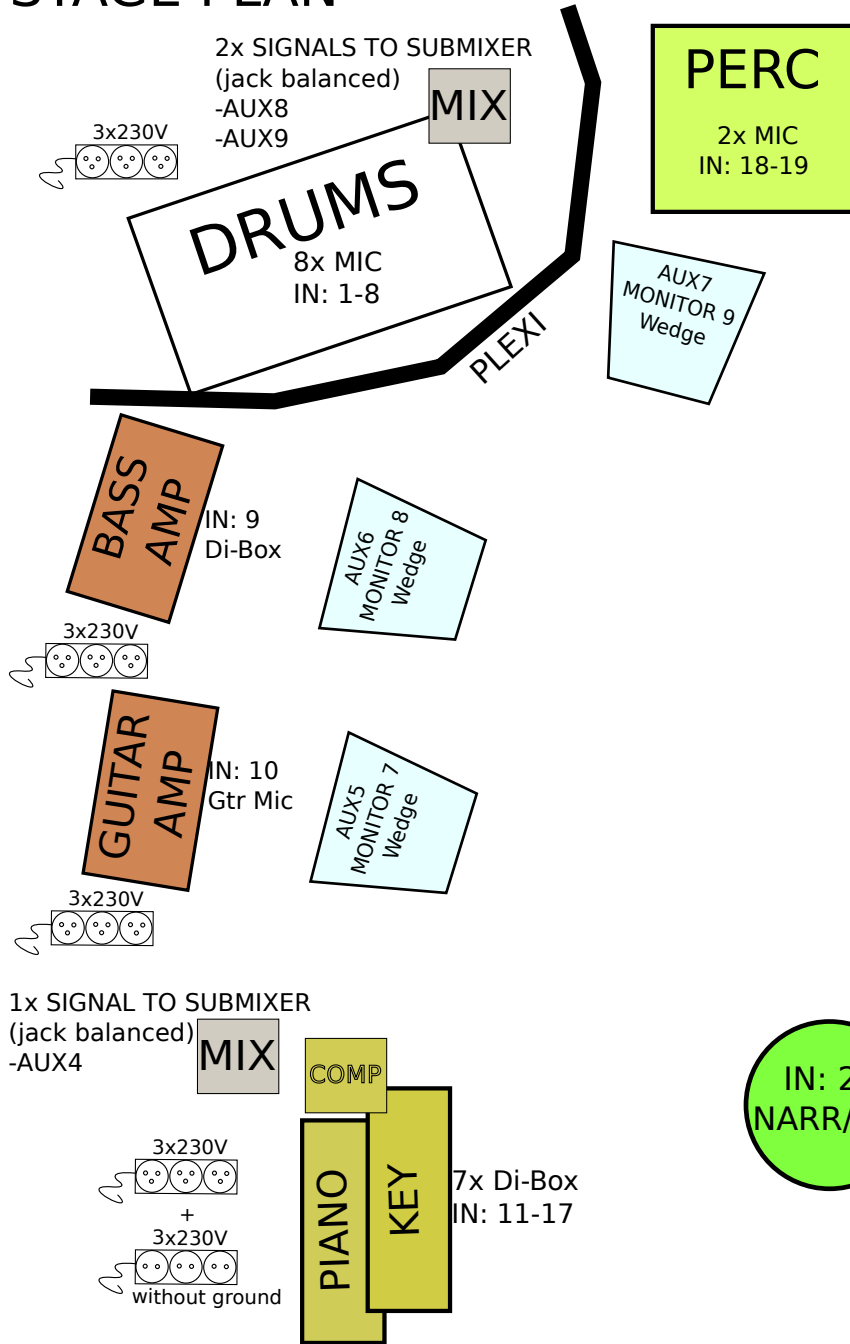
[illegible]

2x SIGNALS TO SUBMIXER
(jack balanced)
-AUX8
-AUX9

MIX

PERC
2x MIC
IN: 18-19

3x230V

DRUMS
8x MIC
IN: 1-8

AUX7
MONITOR 9
Wedge

PLEXI

BASS AMP
IN: 9
Di-Box

AUX6
MONITOR 8
Wedge

3x230V

GUITAR AMP
IN: 10
Gtr Mic

AUX5
MONITOR 7
Wedge

3x230V

1x SIGNAL TO SUBMIXER
(jack balanced)
-AUX4

MIX

COMP

IN: 2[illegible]
NARR/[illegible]

3x230V
+
3x230V
without ground

PIANO

KEY

7x Di-Box
IN: 11-17